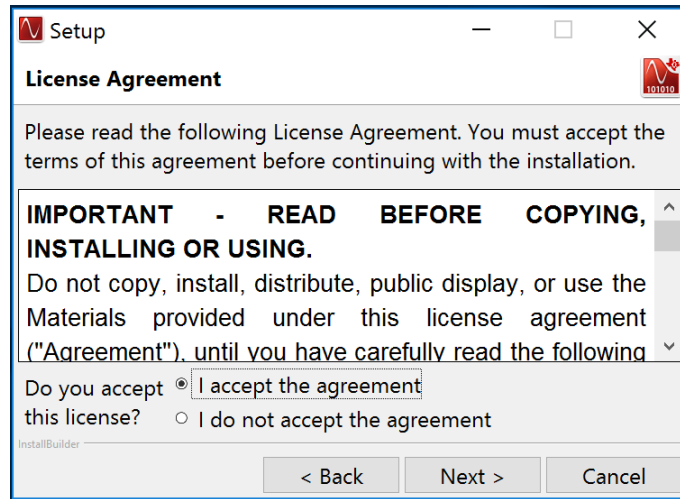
Setup

License Agreement

101010

Please read the following License Agreement. You must accept the terms of this agreement before continuing with the installation.

IMPORTANT - READ BEFORE COPYING, INSTALLING OR USING.

Do not copy, install, distribute, public display, or use the Materials provided under this license agreement ("Agreement"), until you have carefully read the following

Do you accept this license?

I accept the agreement

I do not accept the agreement

InstallBuilder

< Back

Next >

Cancel